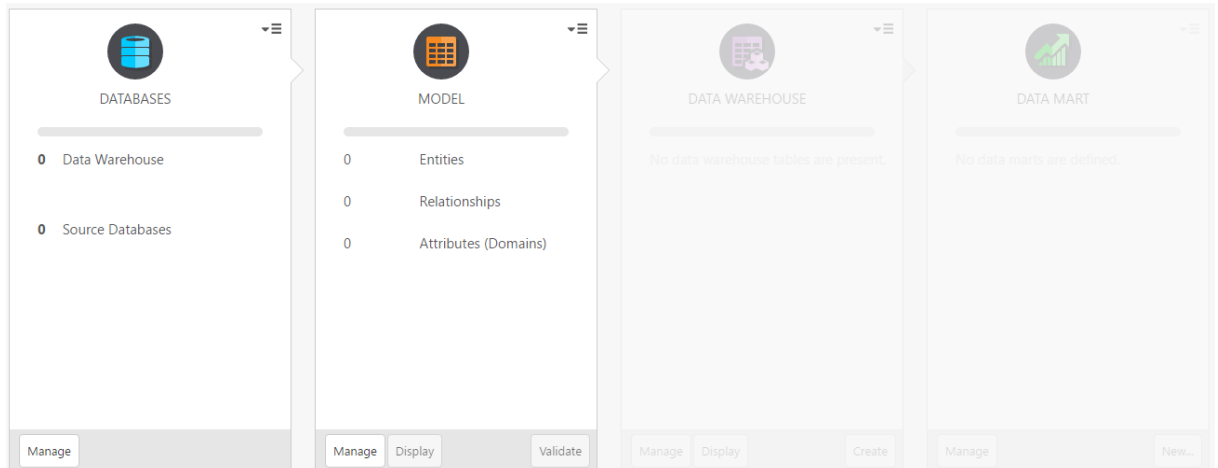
DATABASES

0 Data Warehouse

0 Source Databases

Manage

MODEL

0 Entities

0 Relationships

0 Attributes (Domains)

Manage Display Validate

DATA WAREHOUSE

No data warehouse tables are present.

Manage Display Create

DATA MART

No data marts are defined.

Manage New...